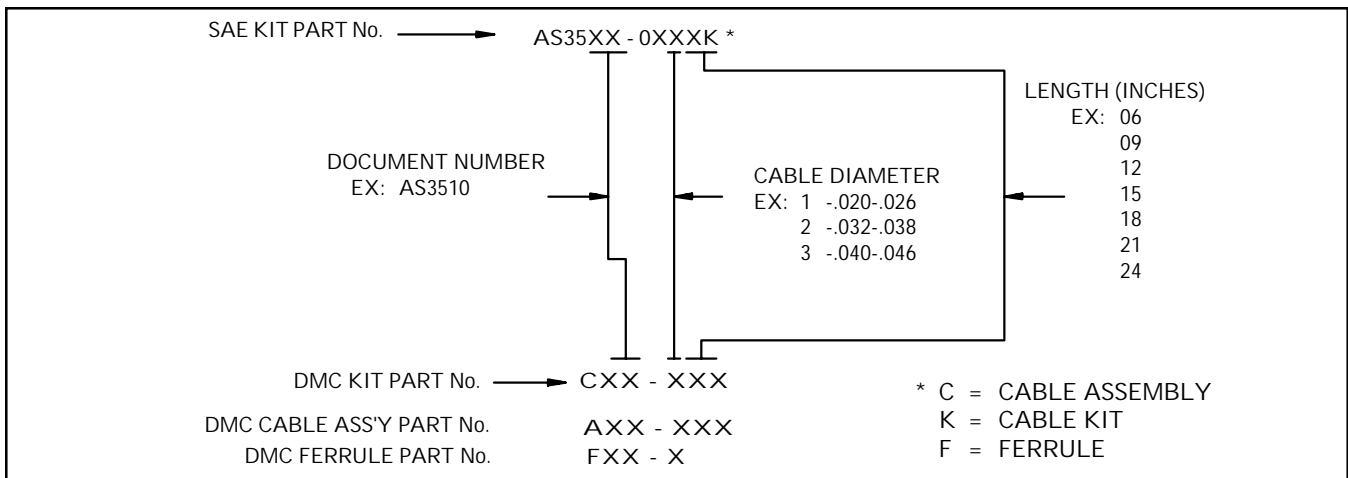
SAE KIT PART No. AS35XX - 0XXXK *

LENGTH (INCHES)
EX: 06
09
12
15
18
21
24

DOCUMENT NUMBER
EX: AS3510

CABLE DIAMETER
EX: 1 -.020-.026
2 -.032-.038
3 -.040-.046

DMC KIT PART No. CXX - XXX

DMC CABLE ASS'Y PART No. AXX - XXX

DMC FERRULE PART No. FXX - X

* C = CABLE ASSEMBLY
K = CABLE KIT
F = FERRULE